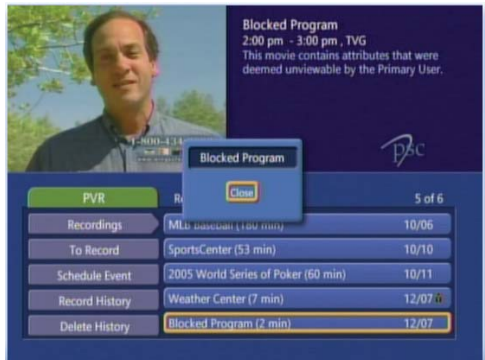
Blocked Program
2:00 pm - 3:00 pm , TVG
This movie contains attributes that were deemed unviewable by the Primary User.

1-800-434

psc

Blocked Program

Close

PVR

Re

5 of 6

Recordings

MLB Baseball (180 min)

10/06

To Record

SportsCenter (53 min)

10/10

Schedule Event

2005 World Series of Poker (60 min)

10/11

Record History

Weather Center (7 min)

12/07

Delete History

Blocked Program (2 min)

12/07